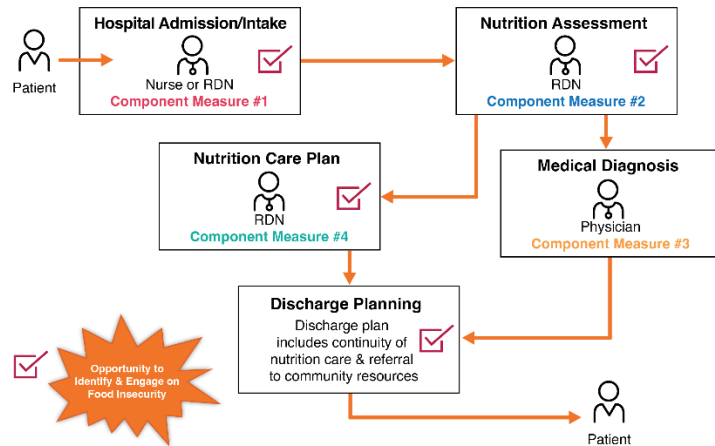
Patient

Hospital Admission/Intake

Nurse or RDN

Component Measure #1

Nutrition Assessment

RDN

Component Measure #2

Nutrition Care Plan

RDN

Component Measure #4

Medical Diagnosis

Physician

Component Measure #3

Discharge Planning

Discharge plan includes continuity of nutrition care & referral to community resources

Opportunity to Identify & Engage on Food Insecurity

Patient